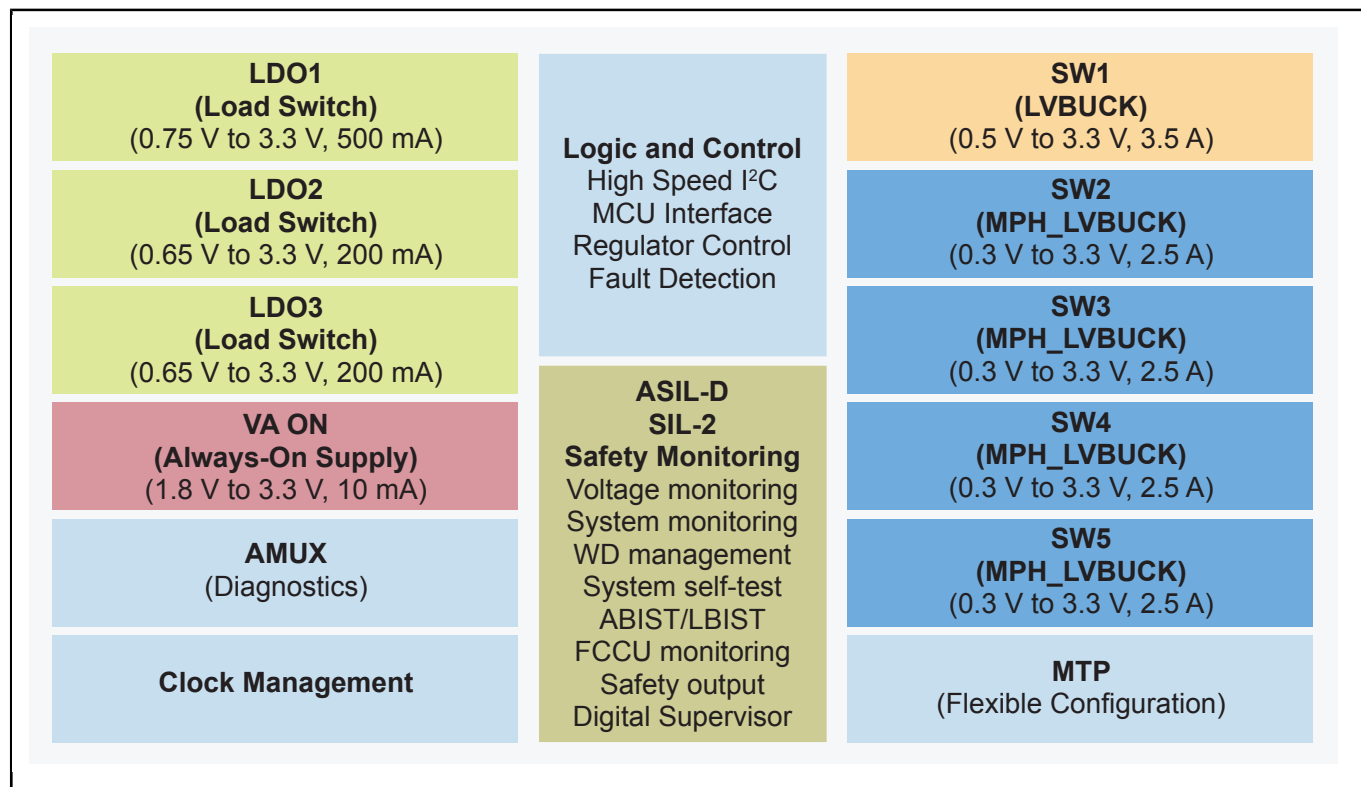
LDO1
(Load Switch)
(0.75 V to 3.3 V, 500 mA)

LDO2
(Load Switch)
(0.65 V to 3.3 V, 200 mA)

LDO3
(Load Switch)
(0.65 V to 3.3 V, 200 mA)

VA ON
(Always-On Supply)
(1.8 V to 3.3 V, 10 mA)

AMUX
(Diagnostics)

Clock Management

Logic and Control
High Speed I$^2$C
MCU Interface
Regulator Control
Fault Detection

ASIL-D
SIL-2
Safety Monitoring
Voltage monitoring
System monitoring
WD management
System self-test
ABIST/LBIST
FCCU monitoring
Safety output
Digital Supervisor

SW1
(LVBUCK)
(0.5 V to 3.3 V, 3.5 A)

SW2
(MPH_LVBUCK)
(0.3 V to 3.3 V, 2.5 A)

SW3
(MPH_LVBUCK)
(0.3 V to 3.3 V, 2.5 A)

SW4
(MPH_LVBUCK)
(0.3 V to 3.3 V, 2.5 A)

SW5
(MPH_LVBUCK)
(0.3 V to 3.3 V, 2.5 A)

MTP
(Flexible Configuration)